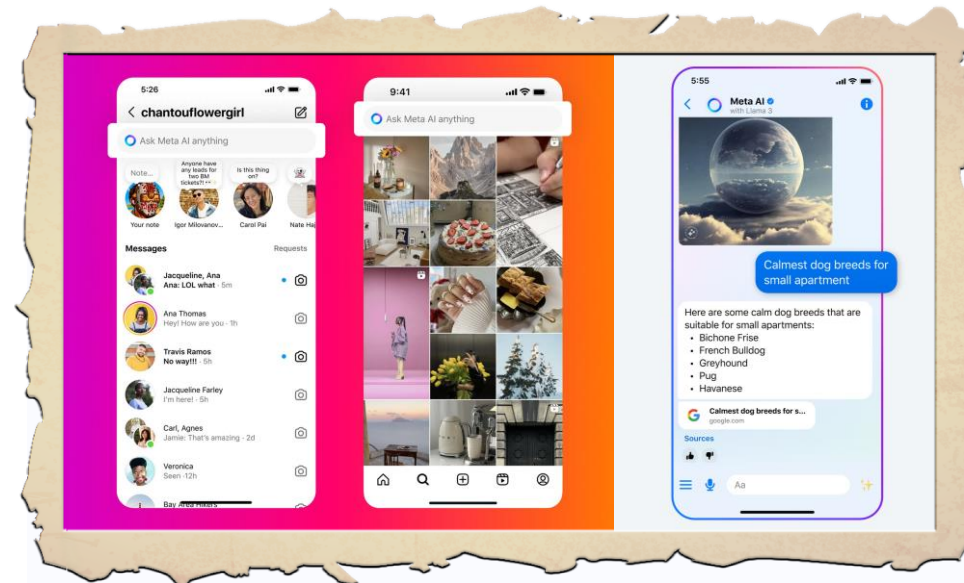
5:26

chantouflowergirl

Ask Meta AI anything

Note...

Anyone have any leads for two BM tickets?!

Is this thing on?

Your note

Igor Milovanov...

Carol Pai

Nate Ha

Messages

Requests

Jacqueline, Ana
Ana: LOL what · 5m

Ana Thomas
Hey! How are you · 1h

Travis Ramos
No way!!! · 5h

Jacqueline Farley
I'm here! · 5h

Carl, Agnes
Jamie: That's amazing · 2d

Veronica
Seen · 1d

Bay Area Hikers

9:41

Ask Meta AI anything

5:55

Meta AI
with Llama 3

Calmest dog breeds for small apartment

Here are some calm dog breeds that are suitable for small apartments:
- Bichone Frise
- French Bulldog
- Greyhound
- Pug
- Havanese

Calmest dog breeds for s...
google.com

Sources

Aa